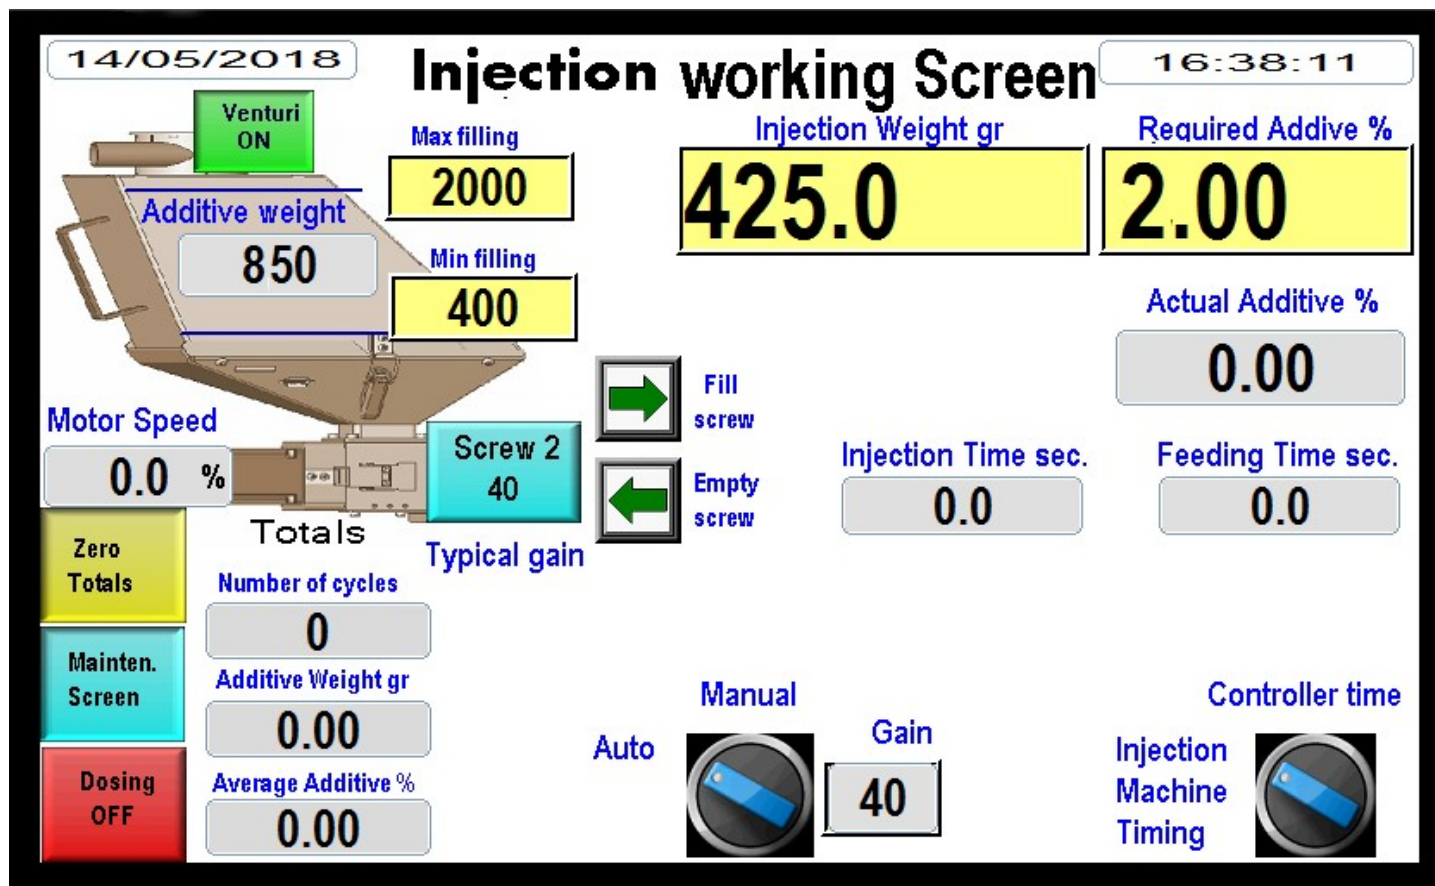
14/05/2018

Injection working Screen

16:38:11

Venturi ON

Max filling

2000

Additive weight

850

Min filling

400

Injection Weight gr

425.0

Required Addive %

2.00

Actual Additive %

0.00

Fill screw

Empty screw

Motor Speed

0.0 %

Screw 2
40

Typical gain

Totals

Zero Totals

Number of cycles

0

Mainten. Screen

Additive Weight gr

0.00

Dosing OFF

Average Additive %

0.00

Injection Time sec.

0.0

Feeding Time sec.

0.0

Manual

Auto

Gain

40

Controller time

Injection Machine Timing